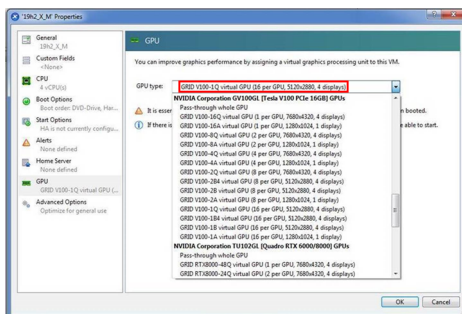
'19h2_X_M' Properties

General
19h2_X_M

Custom Fields
<None>

CPU
4 vCPU(s)

Boot Options
Boot order: DVD-Drive, Har...

Start Options
HA is not currently configu...

Alerts
None defined

Home Server
None defined

GPU
GRID V100-1Q virtual GPU (...

Advanced Options
Optimize for general use

GPU

You can improve graphics performance by assigning a virtual graphics processing unit to this VM.

GPU type: GRID V100-1Q virtual GPU (16 per GPU, 5120x2880, 4 displays)

It is essen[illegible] n booted.

If there is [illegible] e able to start.

NVIDIA Corporation GV100GL [Tesla V100 PCIe 16GB] GPUs
Pass-through whole GPU
GRID V100-16Q virtual GPU (1 per GPU, 7680x4320, 4 displays)
GRID V100-16A virtual GPU (1 per GPU, 1280x1024, 1 display)
GRID V100-8Q virtual GPU (2 per GPU, 7680x4320, 4 displays)
GRID V100-8A virtual GPU (2 per GPU, 1280x1024, 1 display)
GRID V100-4Q virtual GPU (4 per GPU, 7680x4320, 4 displays)
GRID V100-4A virtual GPU (4 per GPU, 1280x1024, 1 display)
GRID V100-2Q virtual GPU (8 per GPU, 7680x4320, 4 displays)
GRID V100-2B4 virtual GPU (8 per GPU, 5120x2880, 4 displays)
GRID V100-2B virtual GPU (8 per GPU, 5120x2880, 4 displays)
GRID V100-2A virtual GPU (8 per GPU, 1280x1024, 1 display)
GRID V100-1Q virtual GPU (16 per GPU, 5120x2880, 4 displays)
GRID V100-1B4 virtual GPU (16 per GPU, 5120x2880, 4 displays)
GRID V100-1B virtual GPU (16 per GPU, 5120x2880, 4 displays)
GRID V100-1A virtual GPU (16 per GPU, 1280x1024, 1 display)
NVIDIA Corporation TU102GL [Quadro RTX 6000/8000] GPUs
Pass-through whole GPU
GRID RTX8000-48Q virtual GPU (1 per GPU, 7680x4320, 4 displays)
GRID RTX8000-24Q virtual GPU (2 per GPU, 7680x4320, 4 displays)

OK Cancel